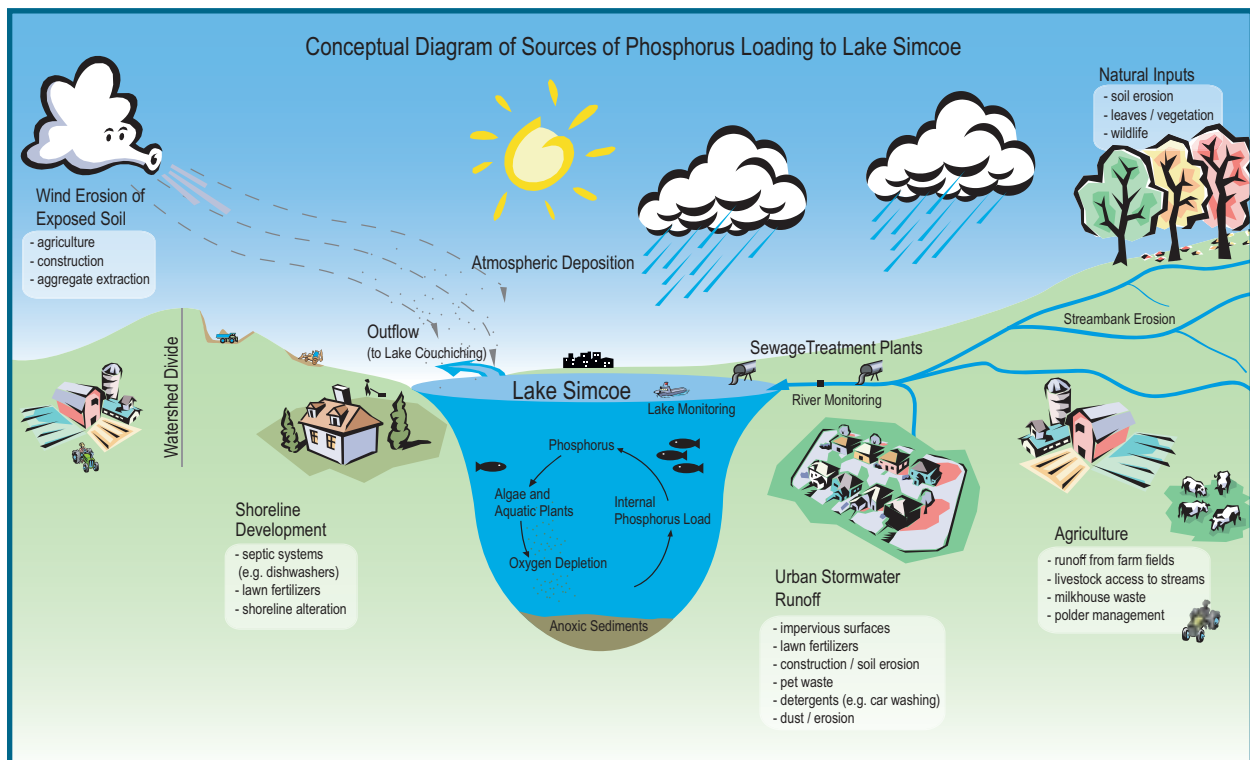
Conceptual Diagram of Sources of Phosphorus Loading to Lake Simcoe

Natural Inputs
- soil erosion
- leaves / vegetation
- wildlife

Wind Erosion of Exposed Soil
- agriculture
- construction
- aggregate extraction

Atmospheric Deposition

Streambank Erosion

Outflow
(to Lake Couchiching)

SewageTreatment Plants

Watershed Divide

Lake Simcoe

Lake Monitoring

River Monitoring

Phosphorus

Algae and Aquatic Plants

Internal Phosphorus Load

Oxygen Depletion

Anoxic Sediments

Shoreline Development
- septic systems (e.g. dishwashers)
- lawn fertilizers
- shoreline alteration

Urban Stormwater Runoff
- impervious surfaces
- lawn fertilizers
- construction / soil erosion
- pet waste
- detergents (e.g. car washing)
- dust / erosion

Agriculture
- runoff from farm fields
- livestock access to streams
- milkhouse waste
- polder management